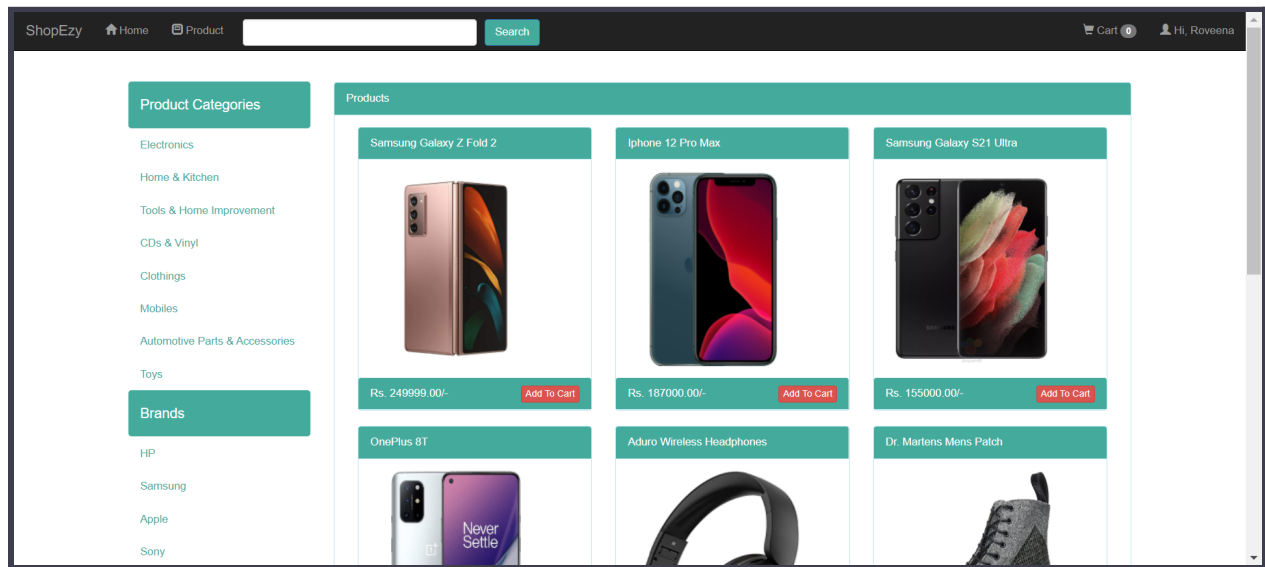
ShopEzy Home Product Search Cart 0 Hi, Roveena

Product Categories

Electronics

Home & Kitchen

Tools & Home Improvement

CDs & Vinyl

Clothings

Mobiles

Automotive Parts & Accessories

Toys

Brands

HP

Samsung

Apple

Sony

Products

Samsung Galaxy Z Fold 2

Rs. 249999.00/- Add To Cart

Iphone 12 Pro Max

Rs. 187000.00/- Add To Cart

Samsung Galaxy S21 Ultra

Rs. 155000.00/- Add To Cart

OnePlus 8T

Never Settle

Aduro Wireless Headphones

Dr. Martens Mens Patch